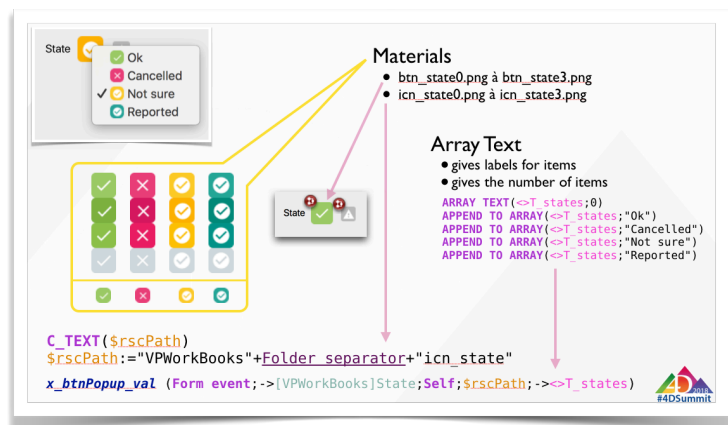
State

Ok
Cancelled
✓ Not sure
Reported

Materials
• btn_state0.png à btn_state3.png
• icn_state0.png à icn_state3.png

State

Array Text
• gives labels for items
• gives the number of items

ARRAY TEXT(<>T_states;0)
APPEND TO ARRAY(<>T_states;"Ok")
APPEND TO ARRAY(<>T_states;"Cancelled")
APPEND TO ARRAY(<>T_states;"Not sure")
APPEND TO ARRAY(<>T_states;"Reported")

C_TEXT($rscPath)
$rscPath:="VPWorkBooks"+Folder separator+"icn_state"

x_btnPopup_val (Form event;->[VPWorkBooks]State;Self;$rscPath;-><>T_states)

2018
#4DSummit